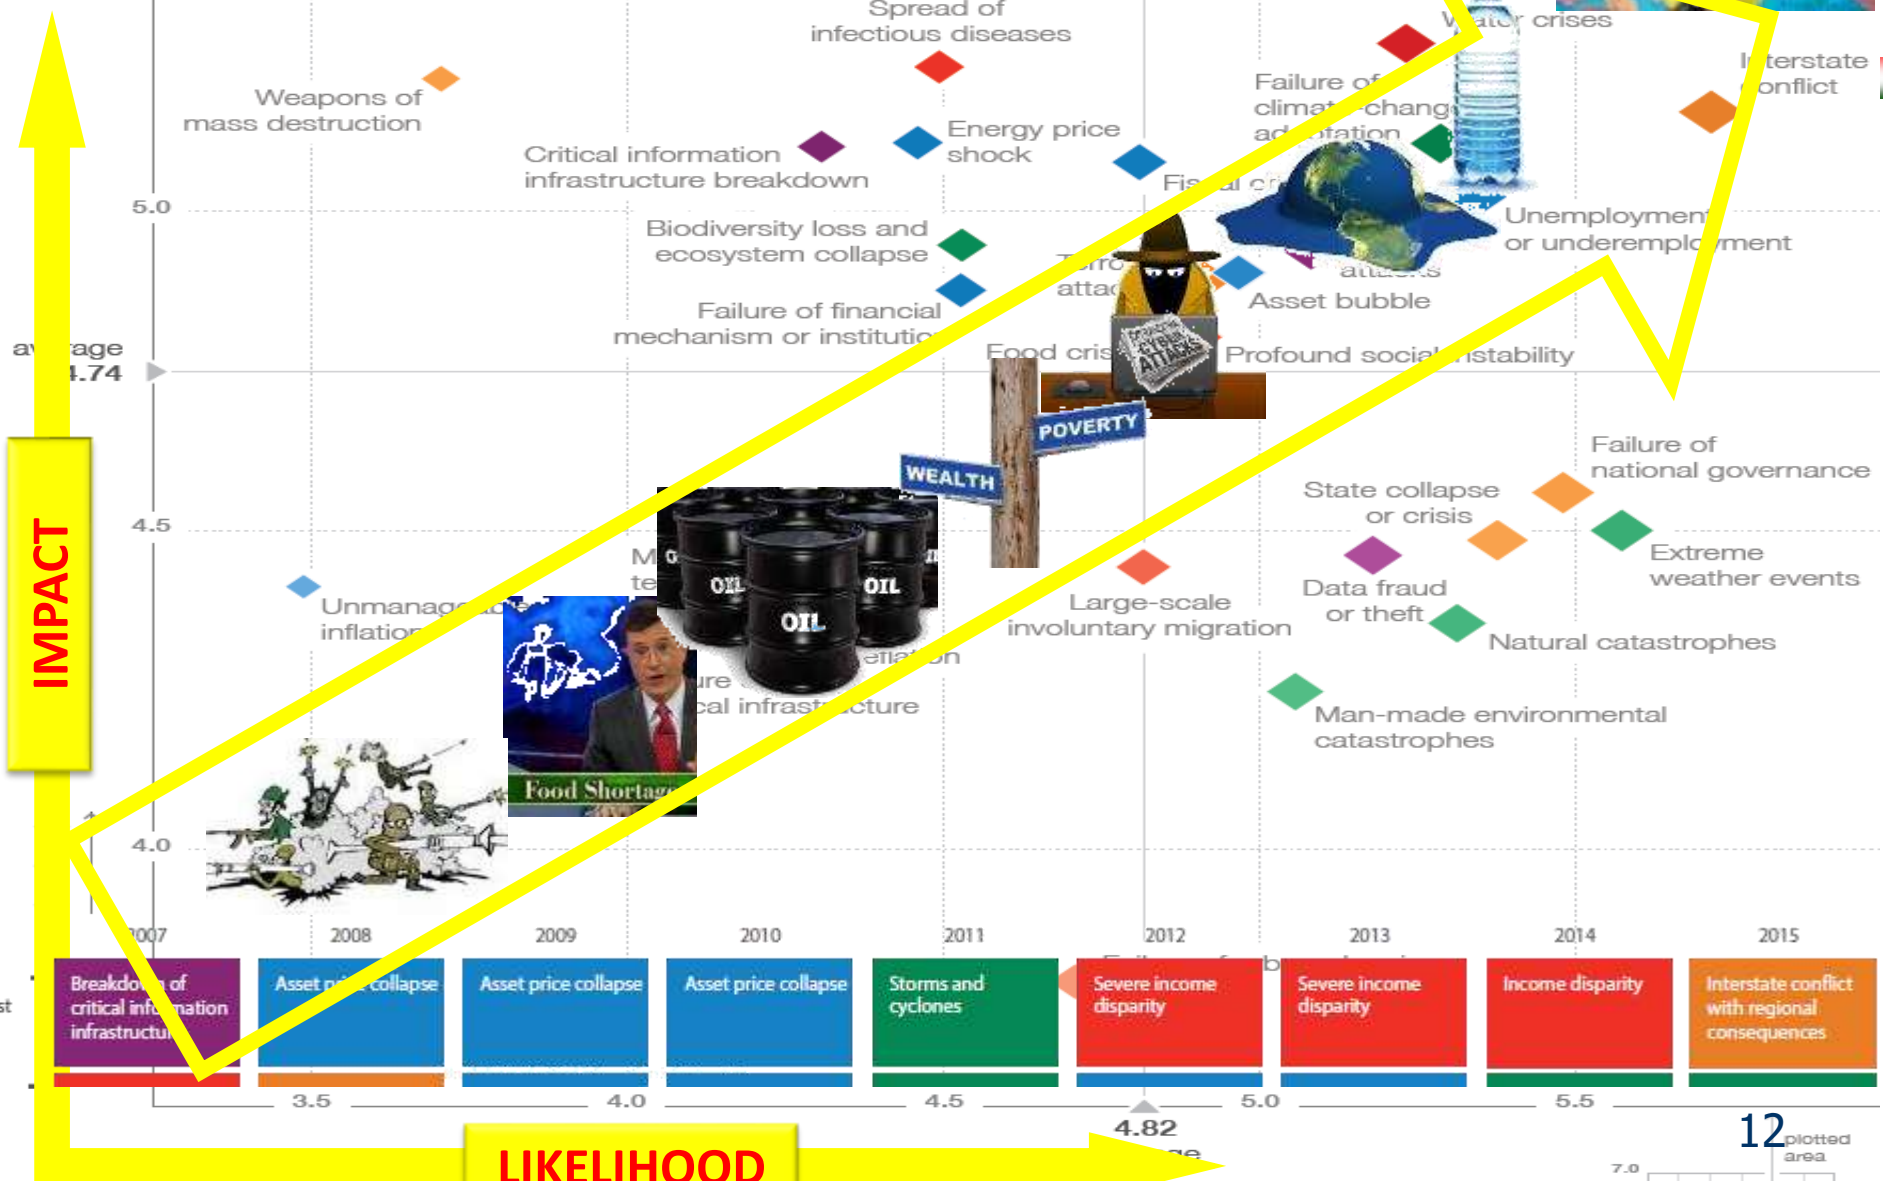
Spread of infectious diseases

Water crises

Weapons of mass destruction

Failure of climate change adaptation

Interstate conflict

Critical information infrastructure breakdown

Energy price shock

Fiscal crises

5.0

Biodiversity loss and ecosystem collapse

Unemployment or underemployment

Terrorist attacks

attacks

Failure of financial mechanism or institution

Asset bubble

average 4.74

Food crises

Profound social instability

CYBER ATTACK

POVERTY

WEALTH

Failure of national governance

State collapse or crisis

4.5

Extreme weather events

OIL

OIL

OIL

Data fraud or theft

Unmanageable inflation

Large-scale involuntary migration

Natural catastrophes

deflation

Failure of critical infrastructure

Man-made environmental catastrophes

Food Shortage

4.0

2007

2008

2009

2010

2011

2012

2013

2014

2015

| Breakdown of critical information infrastructure | Asset price collapse | Asset price collapse | Asset price collapse | Storms and cyclones | Severe income disparity | Severe income disparity | Income disparity | Interstate conflict with regional consequences |
|---|---|---|---|---|---|---|---|---|

3.5

4.0

4.5

4.82

5.0

5.5

IMPACT

LIKELIHOOD

12

plotted area

7.0